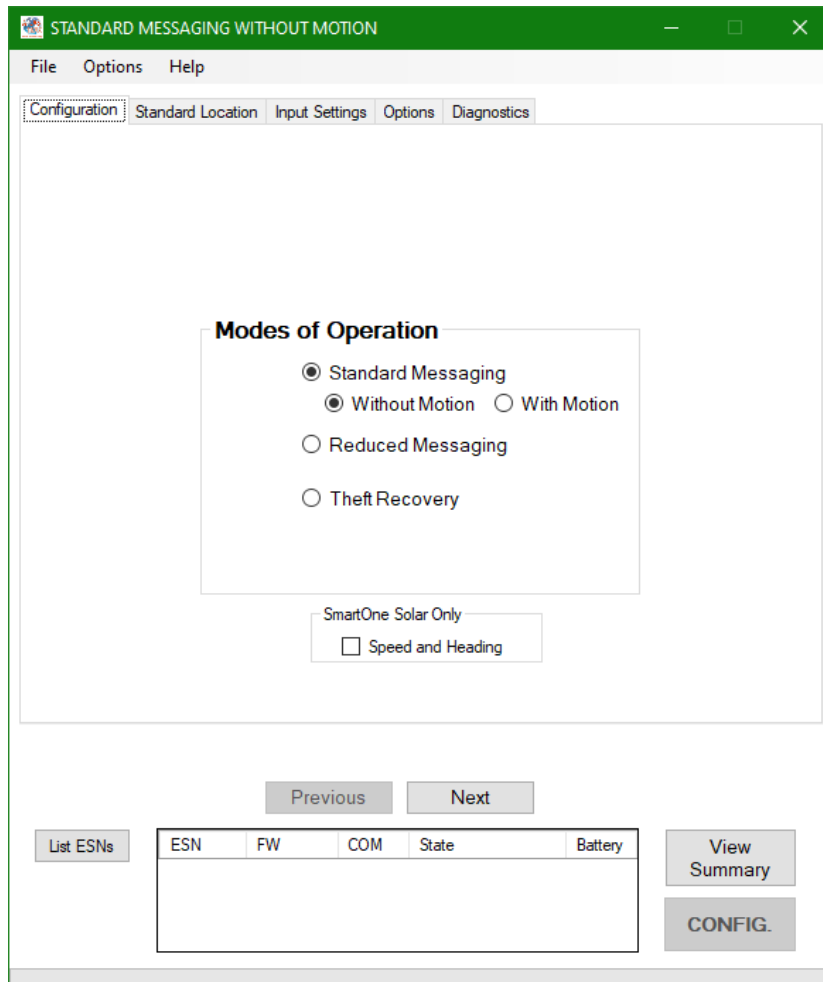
STANDARD MESSAGING WITHOUT MOTION

File Options Help

Configuration Standard Location Input Settings Options Diagnostics

Modes of Operation

Standard Messaging

Without Motion With Motion

Reduced Messaging

Theft Recovery

SmartOne Solar Only

Speed and Heading

Previous Next

List ESNs

| ESN | FW | COM | State | Battery |
|---|---|---|---|---|

View Summary

CONFIG.